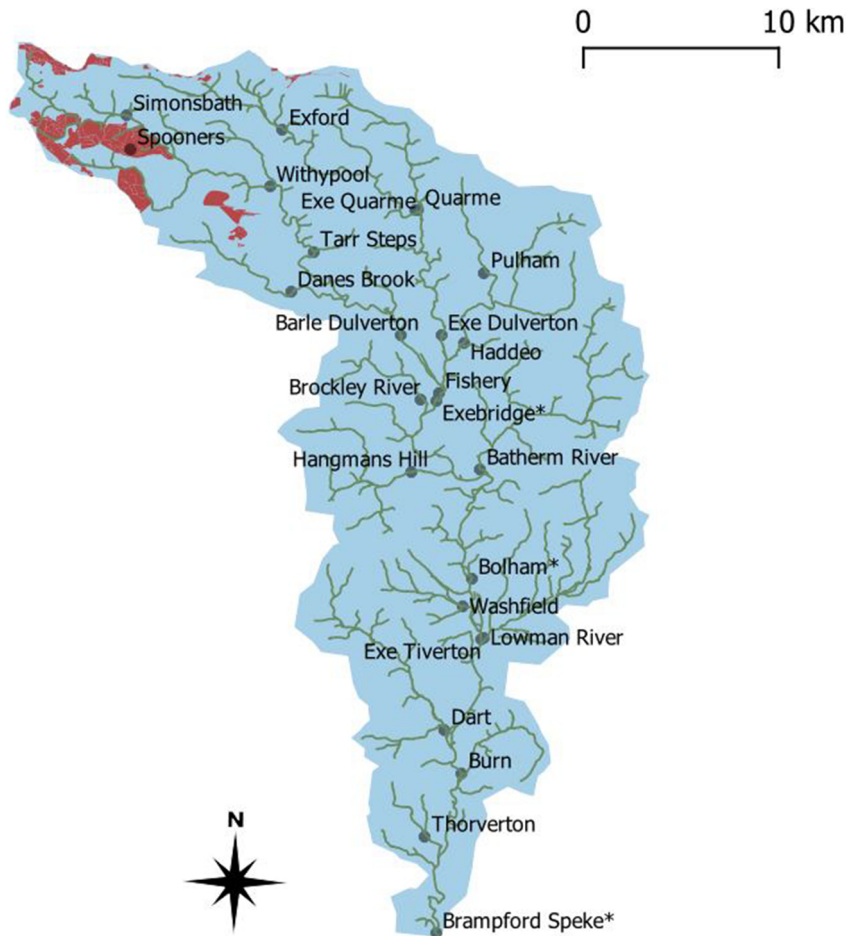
0
10 km
Simonsbath
Spooners
Exford
Withypool
Exe Quarme
Quarme
Tarr Steps
Pulham
Danes Brook
Barle Dulverton
Exe Dulverton
Haddeo
Brockley River
Fishery
Exebridge*
Hangmans Hill
Batherm River
Bolham*
Washfield
Lowman River
Exe Tiverton
Dart
Burn
N
Thorverton
Brampford Speke*